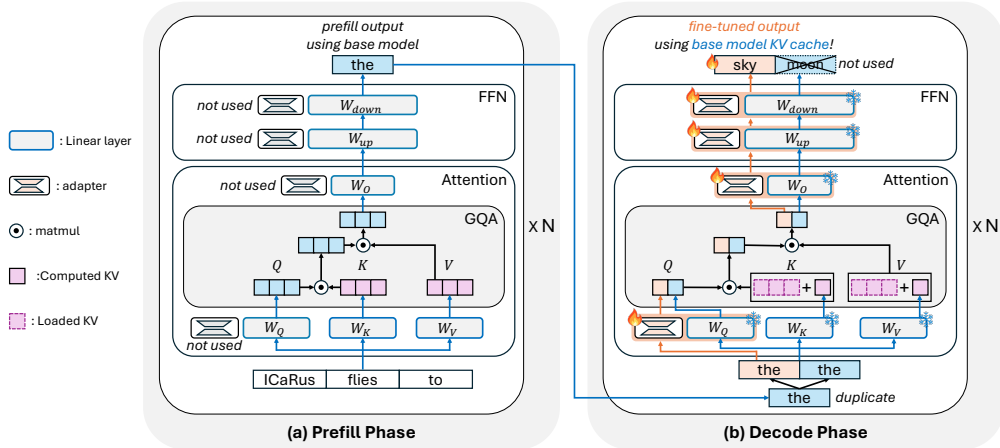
: Linear layer

: adapter

: matmul

:Computed KV

: Loaded KV

prefill output
using base model

the

FFN

not used $W_{down}$

not used $W_{up}$

Attention

not used $W_O$

GQA

$Q$ $K$ $V$

not used $W_Q$ $W_K$ $W_V$

ICaRus flies to

x N

(a) Prefill Phase

fine-tuned output
using base model KV cache!

sky moon not used

FFN

$W_{down}$

$W_{up}$

Attention

$W_O$

GQA

$Q$ $K$ $V$

+ +

$W_Q$ $W_K$ $W_V$

the the

the duplicate

x N

(b) Decode Phase